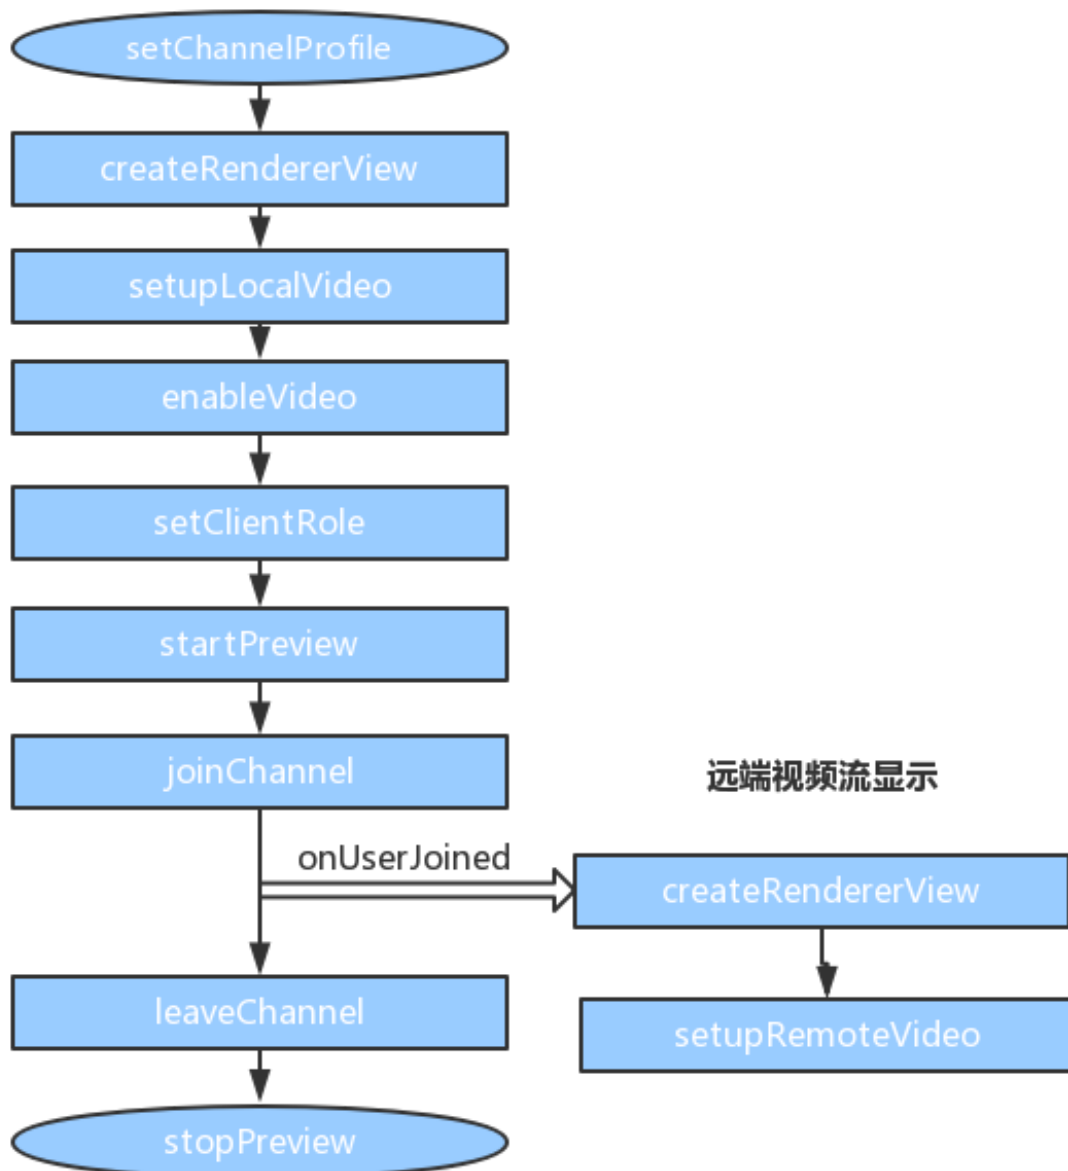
setChannelProfile

createRendererView

setupLocalVideo

enableVideo

setClientRole

startPreview

joinChannel

远端视频流显示

onUserJoined

createRendererView

setupRemoteVideo

leaveChannel

stopPreview